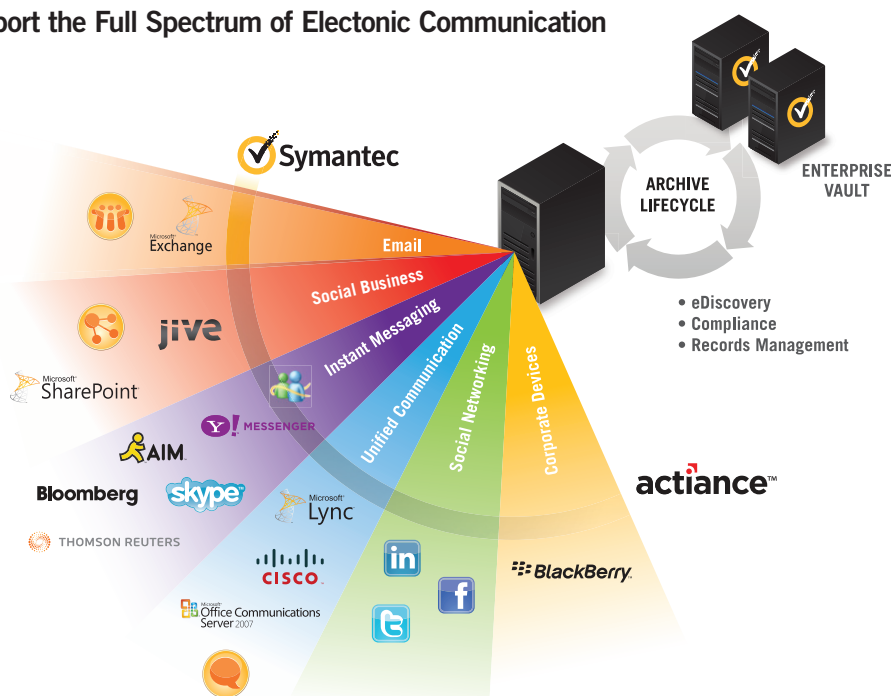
port the Full Spectrum of Electonic Communication

Symantec

ARCHIVE LIFECYCLE

ENTERPRISE VAULT

Microsoft Exchange

Email

Social Business

Instant Messaging

Unified Communication

Social Networking

Corporate Devices

• eDiscovery
• Compliance
• Records Management

jive

Microsoft SharePoint

Y! MESSENGER

AIM

Bloomberg

skype

THOMSON REUTERS

Microsoft Lync

actiance™

CISCO

in

f

BlackBerry.

Microsoft Office Communications Server 2007